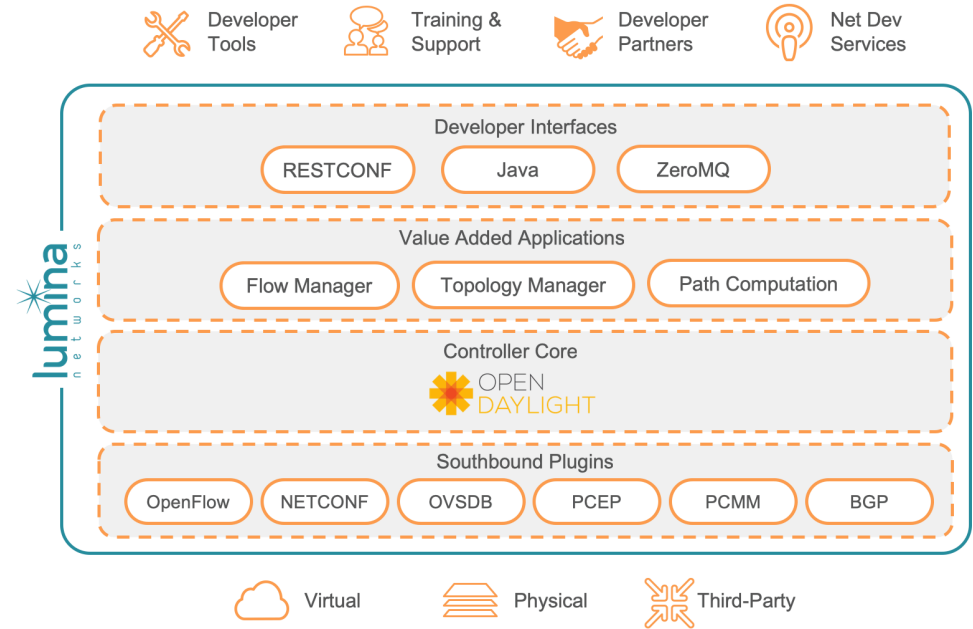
Developer Tools

Training & Support

Developer Partners

Net Dev Services

lumina networks

Developer Interfaces

RESTCONF

Java

ZeroMQ

Value Added Applications

Flow Manager

Topology Manager

Path Computation

Controller Core

OPEN DAYLIGHT

Southbound Plugins

OpenFlow

NETCONF

OVSDB

PCEP

PCMM

BGP

Virtual

Physical

Third-Party